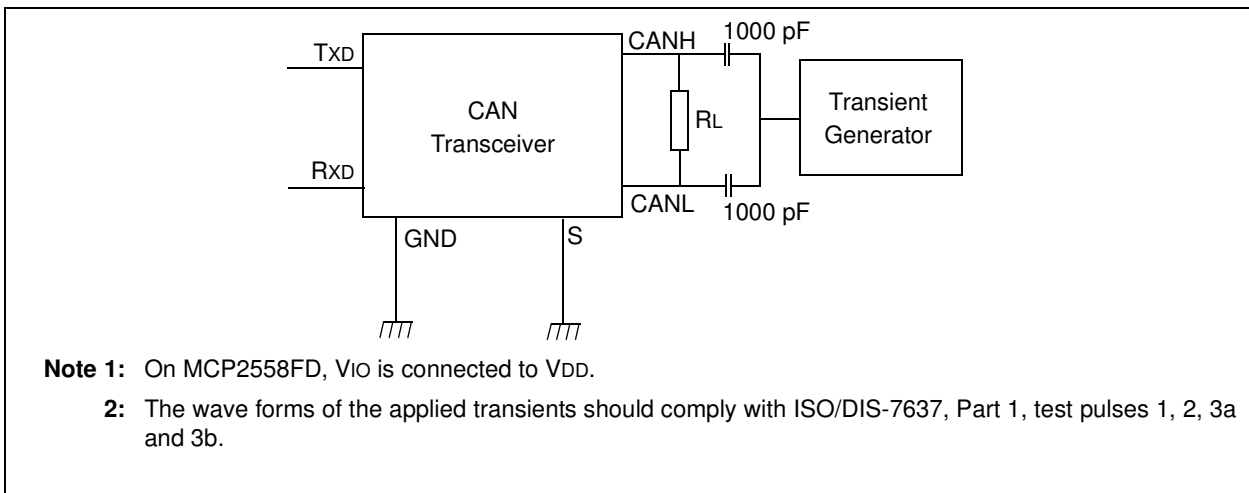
TXD

RXD

CAN Transceiver

CANH

CANL

1000 pF

1000 pF

RL

Transient Generator

GND

S

**Note 1:** On MCP2558FD, VIO is connected to VDD.

**2:** The wave forms of the applied transients should comply with ISO/DIS-7637, Part 1, test pulses 1, 2, 3a and 3b.